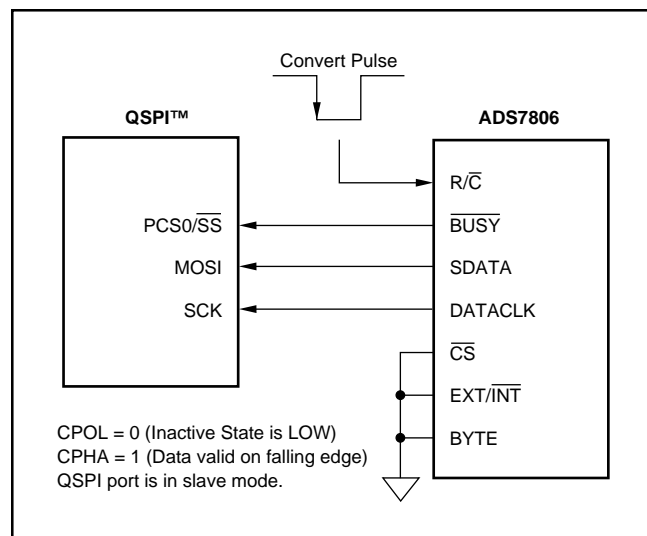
Convert Pulse

QSPI™

ADS7806

R/$\overline{C}$

PCS0/$\overline{SS}$

$\overline{BUSY}$

MOSI

SDATA

SCK

DATACLK

$\overline{CS}$

EXT/$\overline{INT}$

BYTE

CPOL = 0 (Inactive State is LOW)
CPHA = 1 (Data valid on falling edge)
QSPI port is in slave mode.